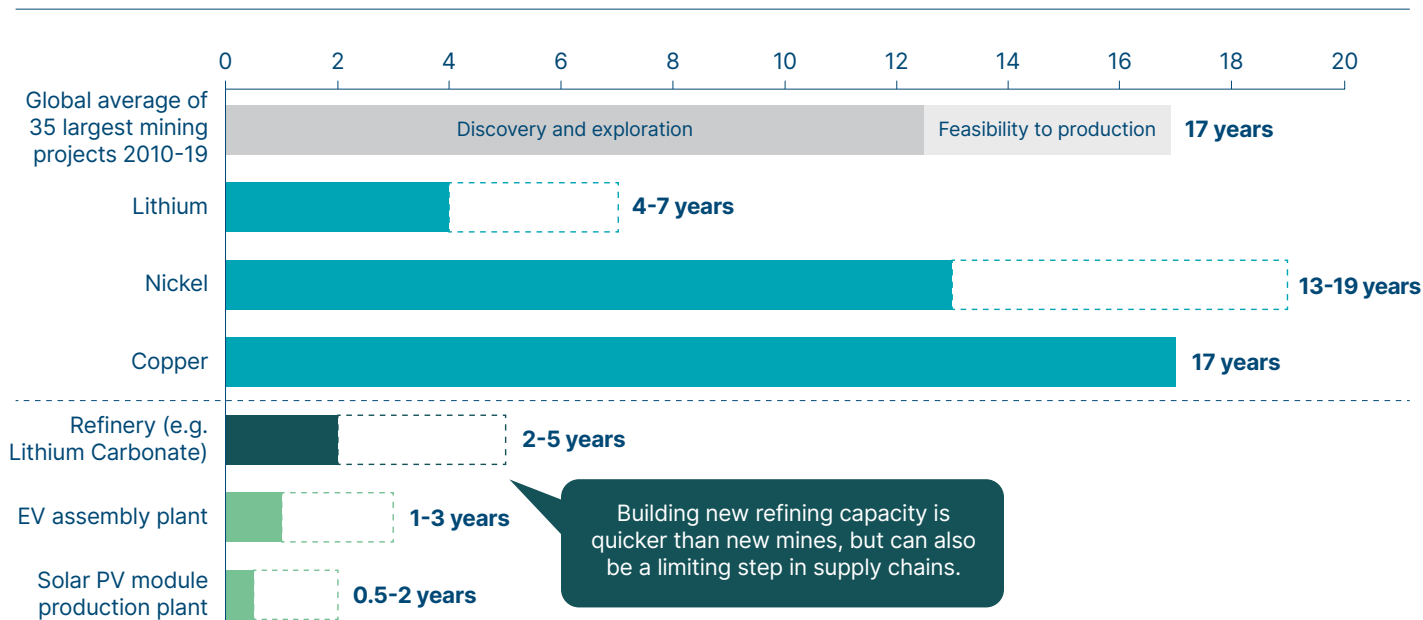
0 2 4 6 8 10 12 14 16 18 20

Global average of 35 largest mining projects 2010-19
Discovery and exploration
Feasibility to production
17 years

Lithium
4-7 years

Nickel
13-19 years

Copper
17 years

Refinery (e.g. Lithium Carbonate)
2-5 years

EV assembly plant
1-3 years

Solar PV module production plant
0.5-2 years

Building new refining capacity is quicker than new mines, but can also be a limiting step in supply chains.